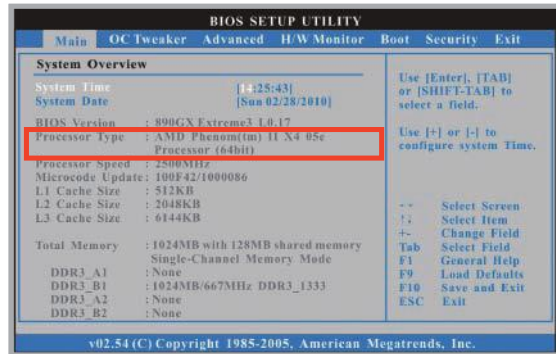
BIOS SETUP UTILITY

Main OC Tweaker Advanced H/W Monitor Boot Security Exit

System Overview

| | |
|---|---|
| System Time | [14:25:43] |
| System Date | [Sun 02/28/2010] |
| BIOS Version | : 890GX Extreme3 L0.17 |
| Processor Type | : AMD Phenom(tm) II X4 05e Processor (64bit) |
| Processor Speed | : 2500MHz |
| Microcode Update | : 100F42/1000086 |
| L1 Cache Size | : 512KB |
| L2 Cache Size | : 2048KB |
| L3 Cache Size | : 6144KB |
| Total Memory | : 1024MB with 128MB shared memory Single-Channel Memory Mode |
| DDR3_A1 | : None |
| DDR3_B1 | : 1024MB/667MHz DDR3_1333 |
| DDR3_A2 | : None |
| DDR3_B2 | : None |

Use [Enter], [TAB] or [SHIFT-TAB] to select a field.

Use [+] or [-] to configure system Time.

←→ Select Screen
↑↓ Select Item
+- Change Field
Tab Select Field
F1 General Help
F9 Load Defaults
F10 Save and Exit
ESC Exit

v02.54 (C) Copyright 1985-2005, American Megatrends, Inc.